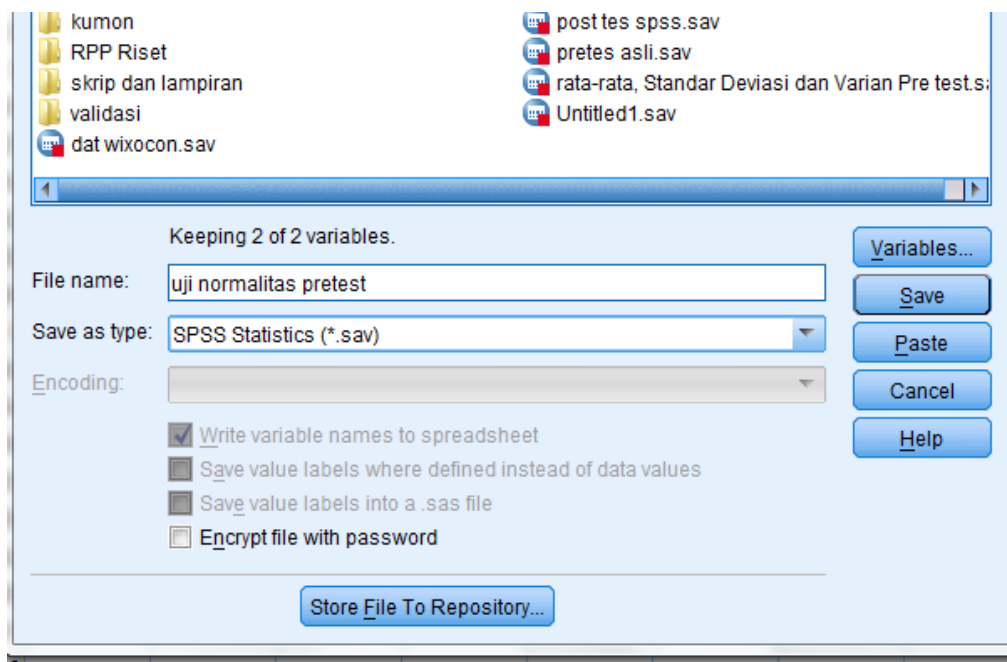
kumon
RPP Riset
skrip dan lampiran
validasi
dat wixocon.sav

post tes spss.sav
pretes asli.sav
rata-rata, Standar Deviasi dan Varian Pre test.s
Untitled1.sav

Keeping 2 of 2 variables.

File name: uji normalitas pretest

Save as type: SPSS Statistics (*.sav)

Encoding:

Write variable names to spreadsheet
Save value labels where defined instead of data values
Save value labels into a .sas file
Encrypt file with password

Store File To Repository...

Variables...
Save
Paste
Cancel
Help